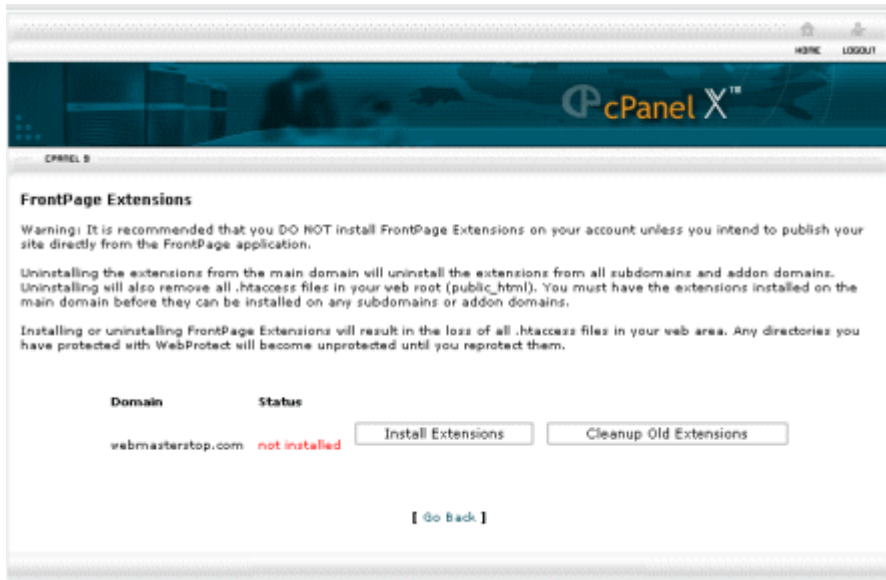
HOME LOGOUT

cPanel X™

CPANEL 9

FrontPage Extensions

Warning: It is recommended that you DO NOT install FrontPage Extensions on your account unless you intend to publish your site directly from the FrontPage application.

Uninstalling the extensions from the main domain will uninstall the extensions from all subdomains and addon domains. Uninstalling will also remove all .htaccess files in your web root (public_html). You must have the extensions installed on the main domain before they can be installed on any subdomains or addon domains.

Installing or uninstalling FrontPage Extensions will result in the loss of all .htaccess files in your web area. Any directories you have protected with WebProtect will become unprotected until you reprotect them.

| Domain | Status | | |
|---|---|---|---|
| webmasterstop.com | not installed | Install Extensions | Cleanup Old Extensions |

[ Go Back ]